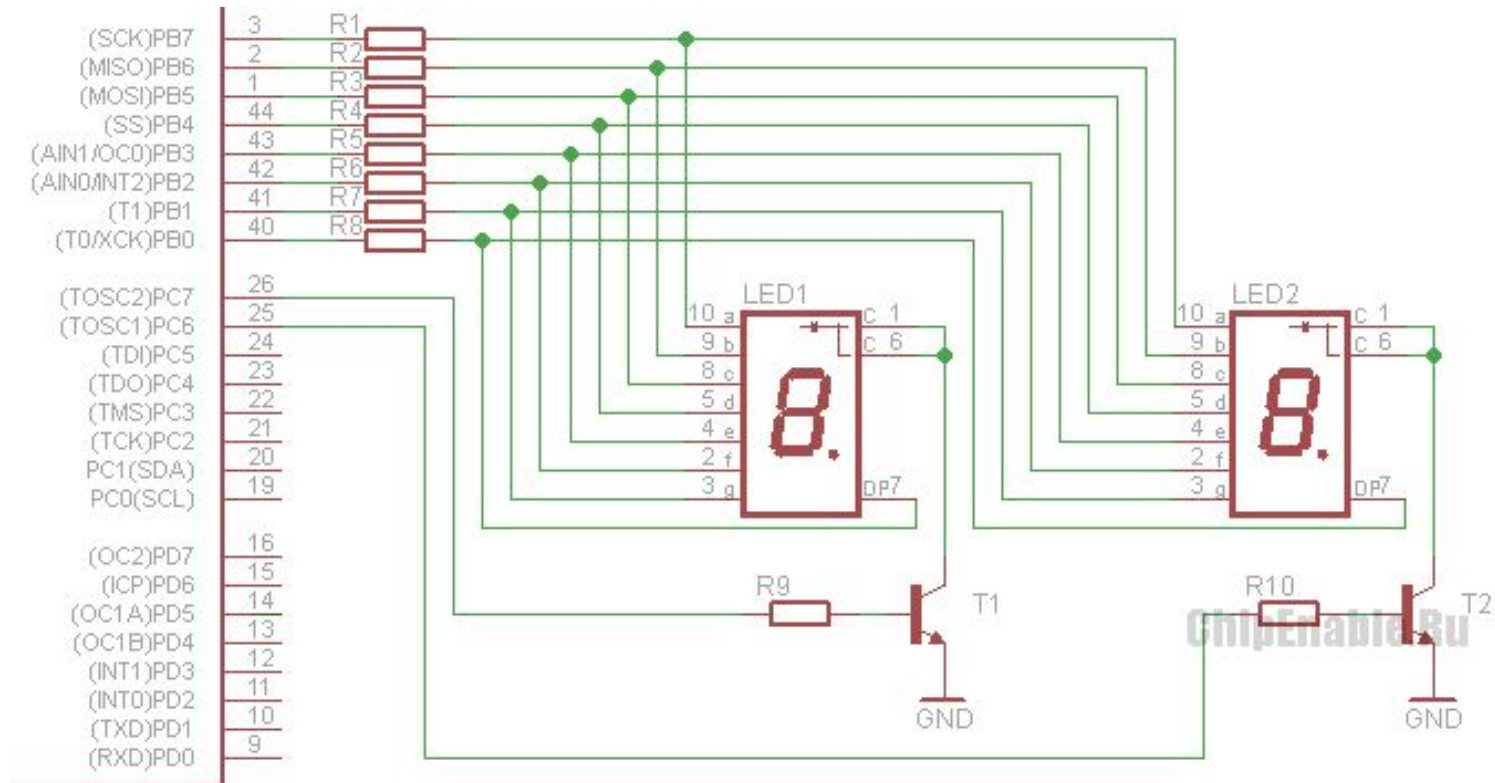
(SCK)PB7 3 R1
(MISO)PB6 2 R2
(MOSI)PB5 1 R3
(SS)PB4 44 R4
(AIN1/OC0)PB3 43 R5
(AIN0/INT2)PB2 42 R6
(T1)PB1 41 R7
(T0/XCK)PB0 40 R8

(TOSC2)PC7 26
(TOSC1)PC6 25
(TDI)PC5 24
(TDO)PC4 23
(TMS)PC3 22
(TCK)PC2 21
PC1(SDA) 20
PC0(SCL) 19

(OC2)PD7 16
(ICP)PD6 15
(OC1A)PD5 14
(OC1B)PD4 13
(INT1)PD3 12
(INT0)PD2 11
(TXD)PD1 10
(RXD)PD0 9

LED1
10 a
9 b
8 c
5 d
4 e
2 f
3 g
C 1
C 6
DP7
8.

LED2
10 a
9 b
8 c
5 d
4 e
2 f
3 g
C 1
C 6
DP7
8.

R9
T1
GND

R10
T2
GND

ChipEnable.Ru